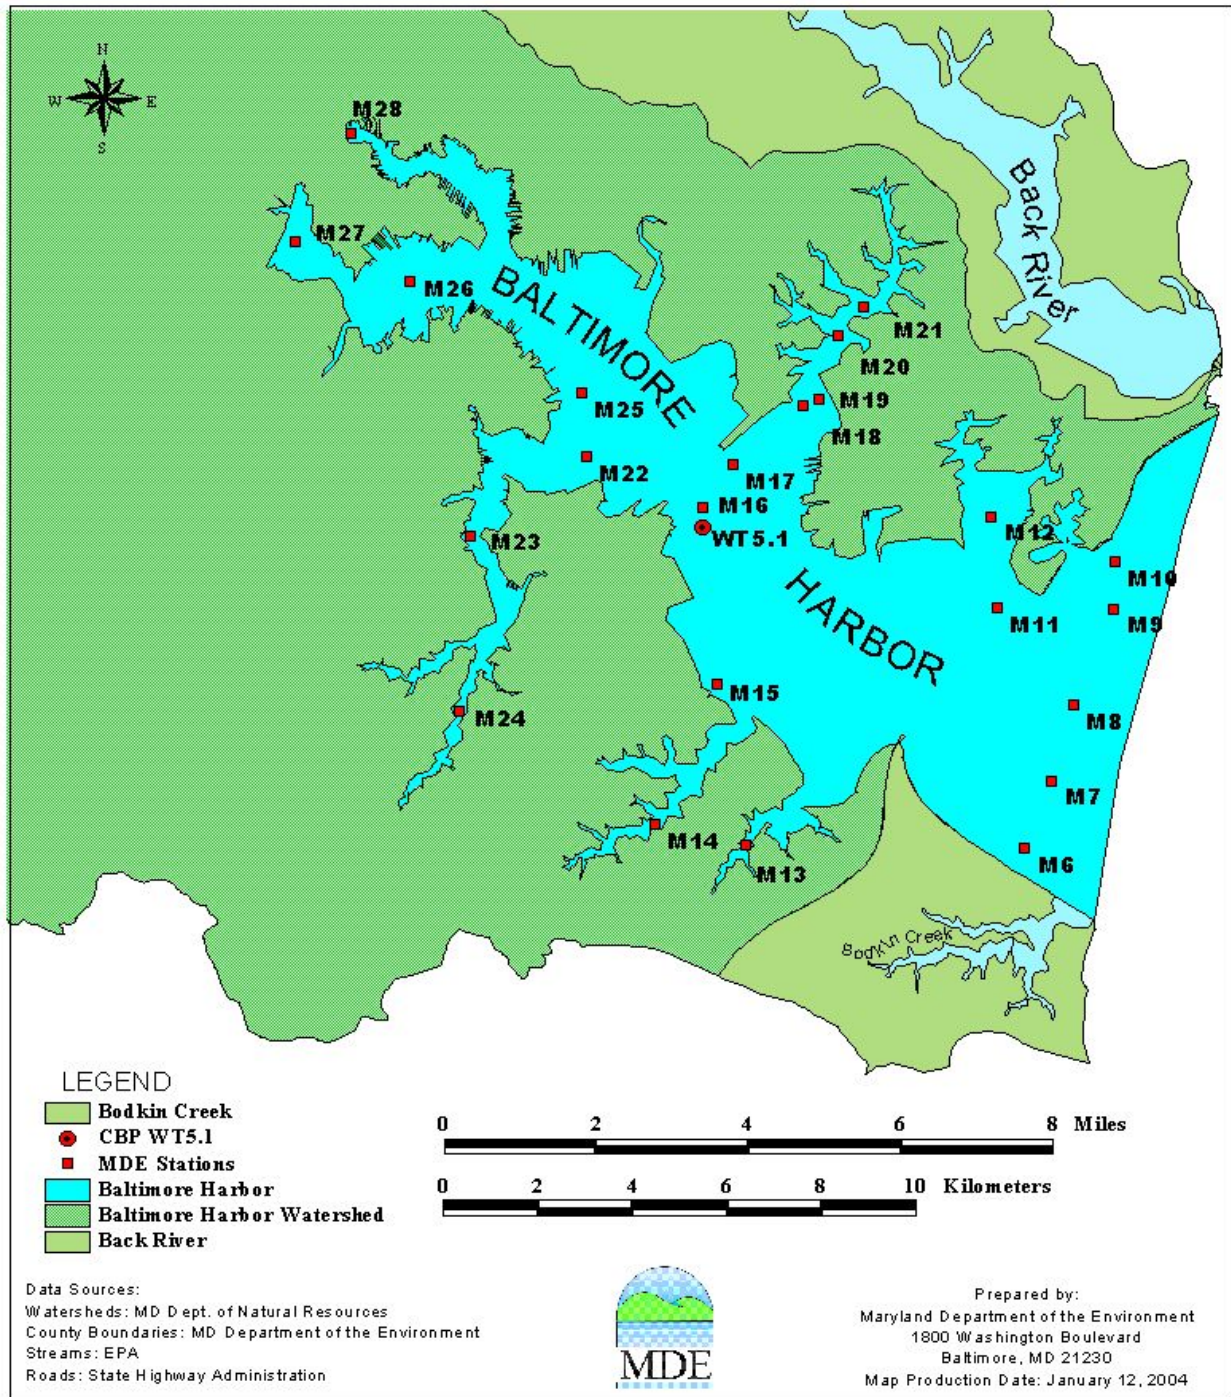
N
W E
S

M28
M27
M26
BALTIMORE
M25
M22
M23
M24
Back River
M21
M20
M19
M18
M17
M16
WT5.1
M12
M10
M11
M9
HARBOR
M15
M8
M7
M14
M13
M6
Bodkin Creek

LEGEND
Bodkin Creek
CBP WT5.1
MDE Stations
Baltimore Harbor
Baltimore Harbor Watershed
Back River

0 2 4 6 8 Miles
0 2 4 6 8 10 Kilometers

Data Sources:
Watersheds: MD Dept. of Natural Resources
County Boundaries: MD Department of the Environment
Streams: EPA
Roads: State Highway Administration

MDE

Prepared by:
Maryland Department of the Environment
1800 Washington Boulevard
Baltimore, MD 21230
Map Production Date: January 12, 2004